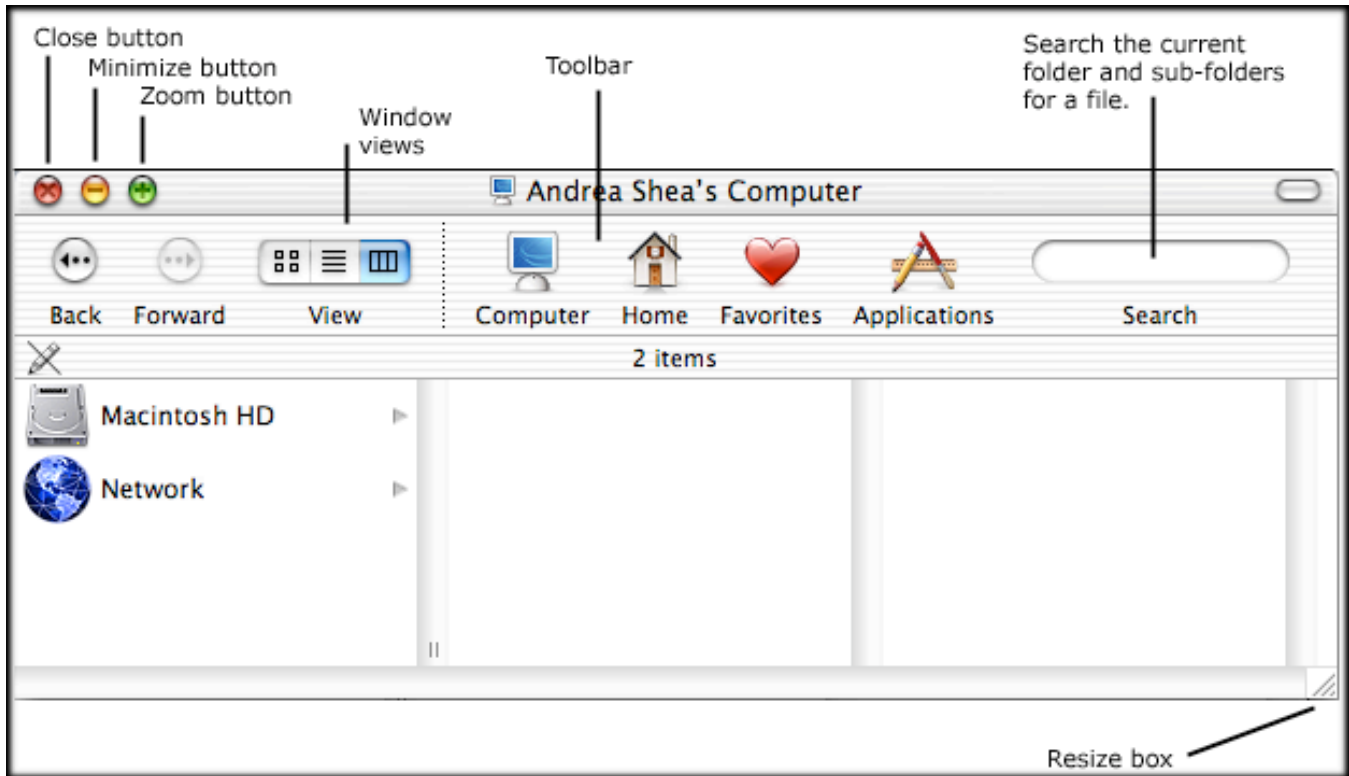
Close button
Minimize button
Zoom button
Window views
Toolbar
Search the current folder and sub-folders for a file.

Andrea Shea's Computer

Back
Forward
View
Computer
Home
Favorites
Applications
Search

2 items

Macintosh HD
Network

Resize box